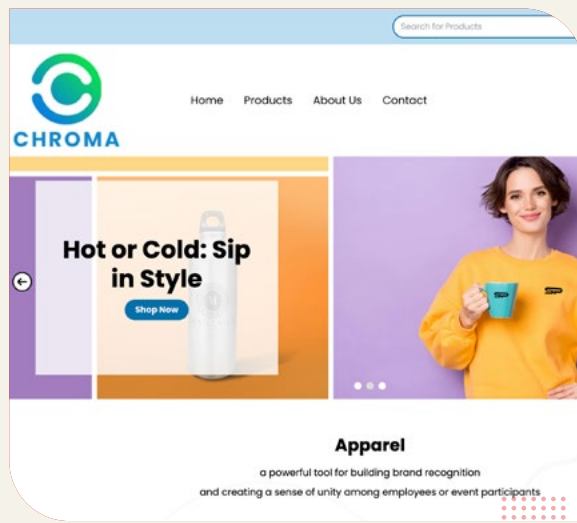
Search for Products

CHROMA

Home Products About Us Contact

Hot or Cold: Sip in Style

Shop Now

Apparel

a powerful tool for building brand recognition and creating a sense of unity among employees or event participants